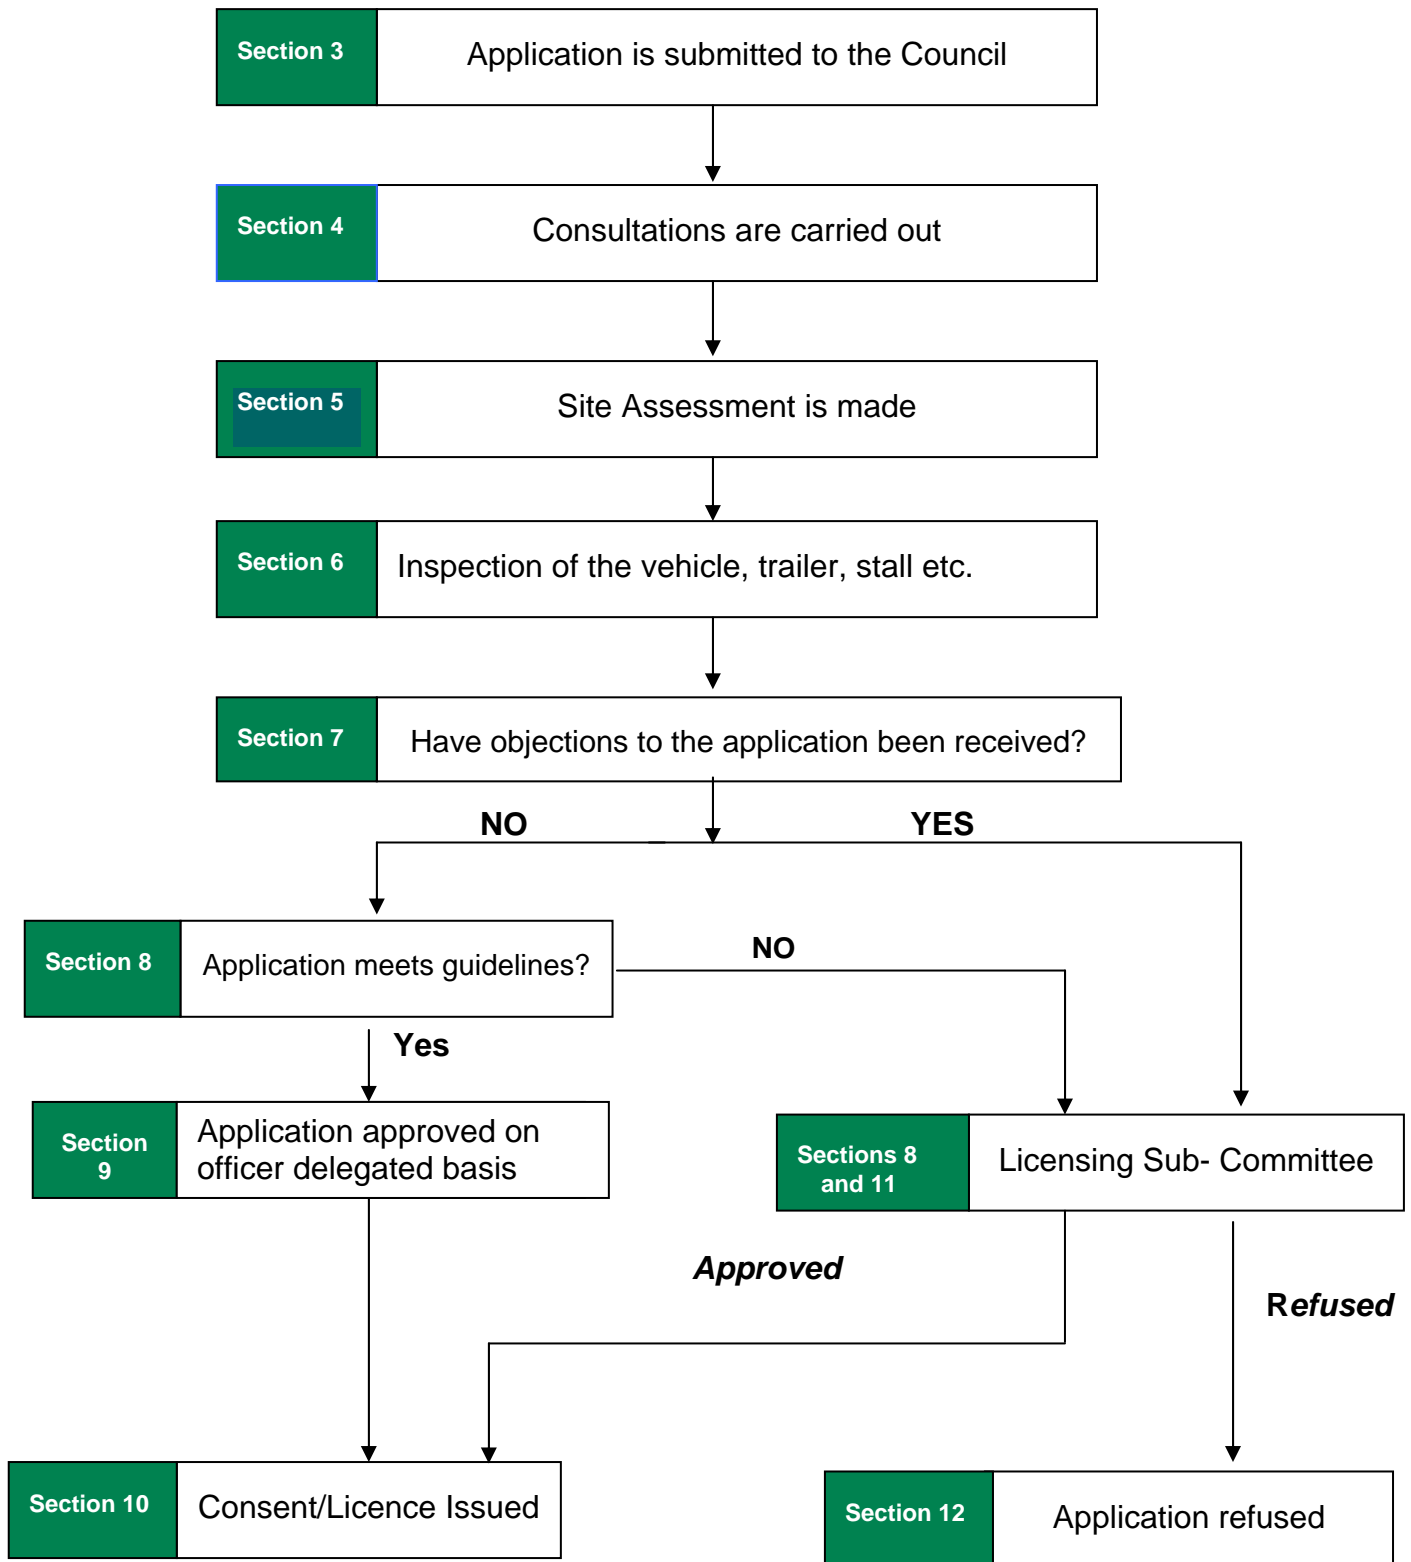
Section 3
Application is submitted to the Council

Section 4
Consultations are carried out

Section 5
Site Assessment is made

Section 6
Inspection of the vehicle, trailer, stall etc.

Section 7
Have objections to the application been received?

NO

YES

Section 8
Application meets guidelines?

NO

Yes

Section 9
Application approved on officer delegated basis

Sections 8 and 11
Licensing Sub- Committee

Approved

Refused

Section 10
Consent/Licence Issued

Section 12
Application refused